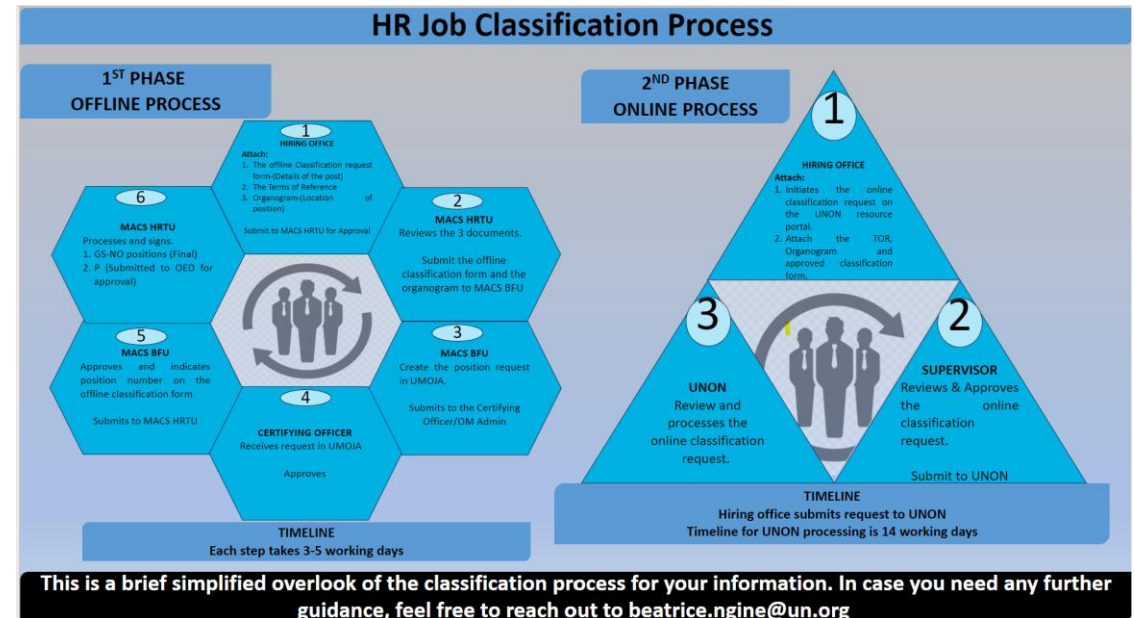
HR Job Classification Process

1ST PHASE
OFFLINE PROCESS

1
HIRING OFFICE
Attach:
1. The offline Classification request form-(Details of the post)
2. The Terms of Reference
3. Organogram-(Location of position)
Submit to MACS HRTU for Approval

2
MACS HRTU
Reviews the 3 documents.
Submit the offline classification form and the organogram to MACS BFU

3
MACS BFU
Create the position request in UMOJA.
Submits to the Certifying Officer/OM Admin

4
CERTIFYING OFFICER
Receives request in UMOJA
Approves

5
MACS BFU
Approves and indicates position number on the offline classification form
Submits to MACS HRTU

6
MACS HRTU
Processes and signs.
1. GS-NO positions (Final)
2. P (Submitted to OED for approval)

TIMELINE
Each step takes 3-5 working days

2ND PHASE
ONLINE PROCESS

1
HIRING OFFICE
Attach:
1. Initiates the online classification request on the UNON resource portal.
2. Attach the TOR, Organogram and approved classification form.

2
SUPERVISOR
Reviews & Approves the online classification request.
Submit to UNON

3
UNON
Review and processes the online classification request.

TIMELINE
Hiring office submits request to UNON
Timeline for UNON processing is 14 working days

This is a brief simplified overlook of the classification process for your information. In case you need any further guidance, feel free to reach out to beatrice.ngine@un.org